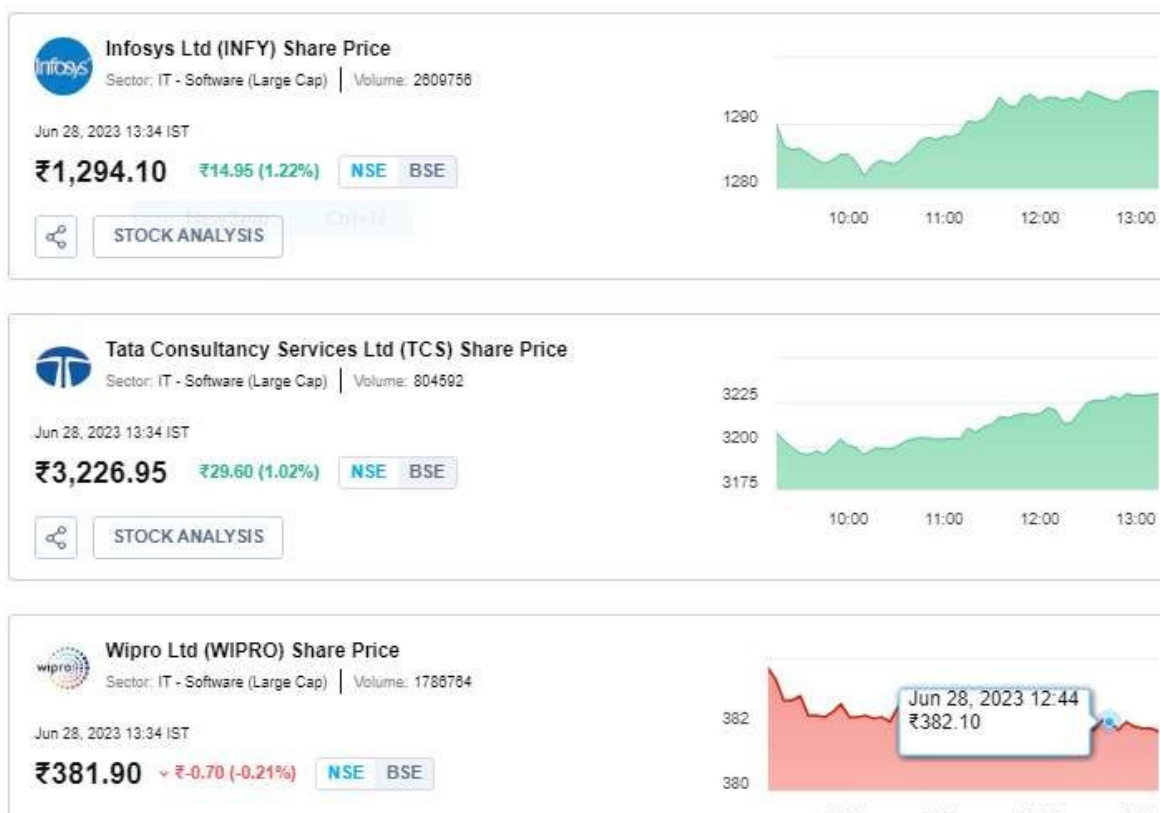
Infosys

Infosys Ltd (INFY) Share Price

Sector: IT - Software (Large Cap) | Volume: 2609756

Jun 28, 2023 13:34 IST

₹1,294.10 ₹14.95 (1.22%) NSE BSE

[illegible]

STOCK ANALYSIS

1290

1280

10:00 11:00 12:00 13:00

Tata Consultancy Services Ltd (TCS) Share Price

Sector: IT - Software (Large Cap) | Volume: 804592

Jun 28, 2023 13:34 IST

₹3,226.95 ₹29.60 (1.02%) NSE BSE

STOCK ANALYSIS

3225

3200

3175

10:00 11:00 12:00 13:00

wipro

Wipro Ltd (WIPRO) Share Price

Sector: IT - Software (Large Cap) | Volume: 1786764

Jun 28, 2023 13:34 IST

₹381.90 ₹-0.70 (-0.21%) NSE BSE

Jun 28, 2023 12:44
₹382.10

382

380